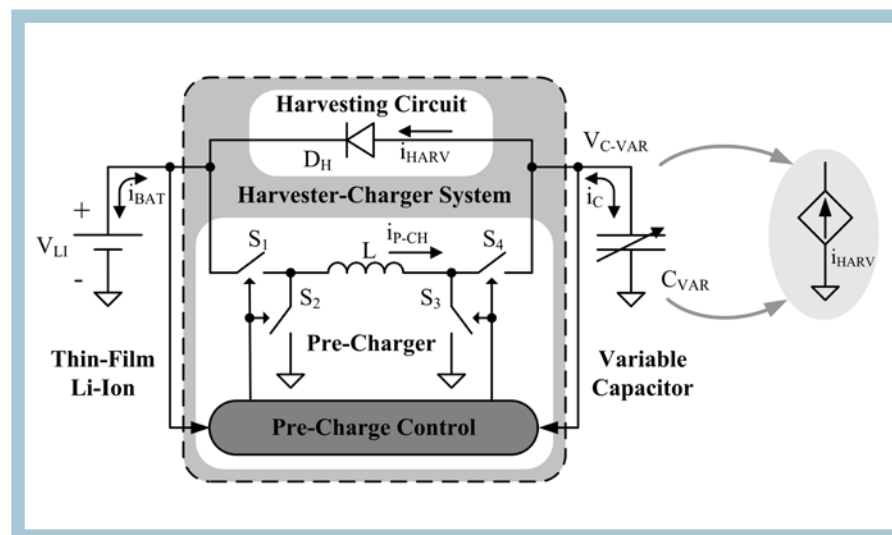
Harvesting Circuit

$D_H$

$i_{HARV}$

$V_{C\text{-}VAR}$

$i_{BAT}$

Harvester-Charger System

$i_C$

+

$V_{LI}$

-

$S_1$

L

$i_{P\text{-}CH}$

$S_4$

$S_2$

$S_3$

$C_{VAR}$

$i_{HARV}$

Pre-Charger

Thin-Film Li-Ion

Variable Capacitor

Pre-Charge Control